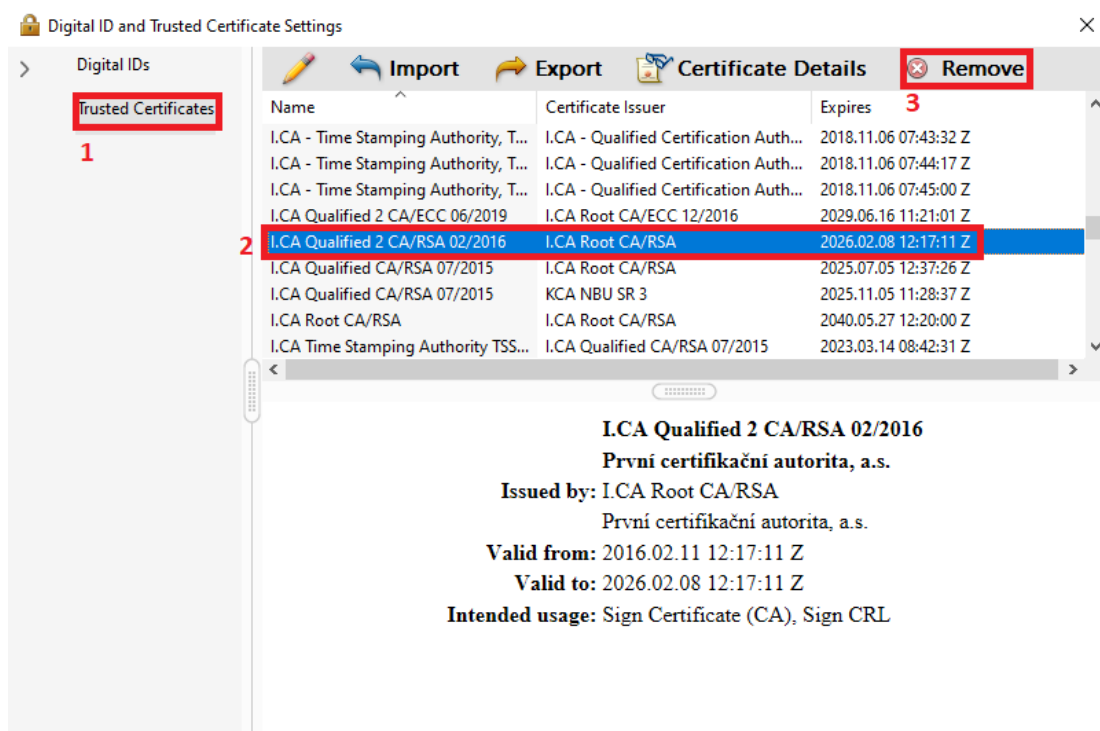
Digital ID and Trusted Certificate Settings

Digital IDs

Trusted Certificates

1

Import Export Certificate Details Remove

3

| Name | Certificate Issuer | Expires |
|---|---|---|
| I.CA - Time Stamping Authority, T... | I.CA - Qualified Certification Auth... | 2018.11.06 07:43:32 Z |
| I.CA - Time Stamping Authority, T... | I.CA - Qualified Certification Auth... | 2018.11.06 07:44:17 Z |
| I.CA - Time Stamping Authority, T... | I.CA - Qualified Certification Auth... | 2018.11.06 07:45:00 Z |
| I.CA Qualified 2 CA/ECC 06/2019 | I.CA Root CA/ECC 12/2016 | 2029.06.16 11:21:01 Z |
| I.CA Qualified 2 CA/RSA 02/2016 | I.CA Root CA/RSA | 2026.02.08 12:17:11 Z |
| I.CA Qualified CA/RSA 07/2015 | I.CA Root CA/RSA | 2025.07.05 12:37:26 Z |
| I.CA Qualified CA/RSA 07/2015 | KCA NBU SR 3 | 2025.11.05 11:28:37 Z |
| I.CA Root CA/RSA | I.CA Root CA/RSA | 2040.05.27 12:20:00 Z |
| I.CA Time Stamping Authority TSS... | I.CA Qualified CA/RSA 07/2015 | 2023.03.14 08:42:31 Z |

2

I.CA Qualified 2 CA/RSA 02/2016
První certifikační autorita, a.s.
Issued by: I.CA Root CA/RSA
První certifikační autorita, a.s.
Valid from: 2016.02.11 12:17:11 Z
Valid to: 2026.02.08 12:17:11 Z
Intended usage: Sign Certificate (CA), Sign CRL